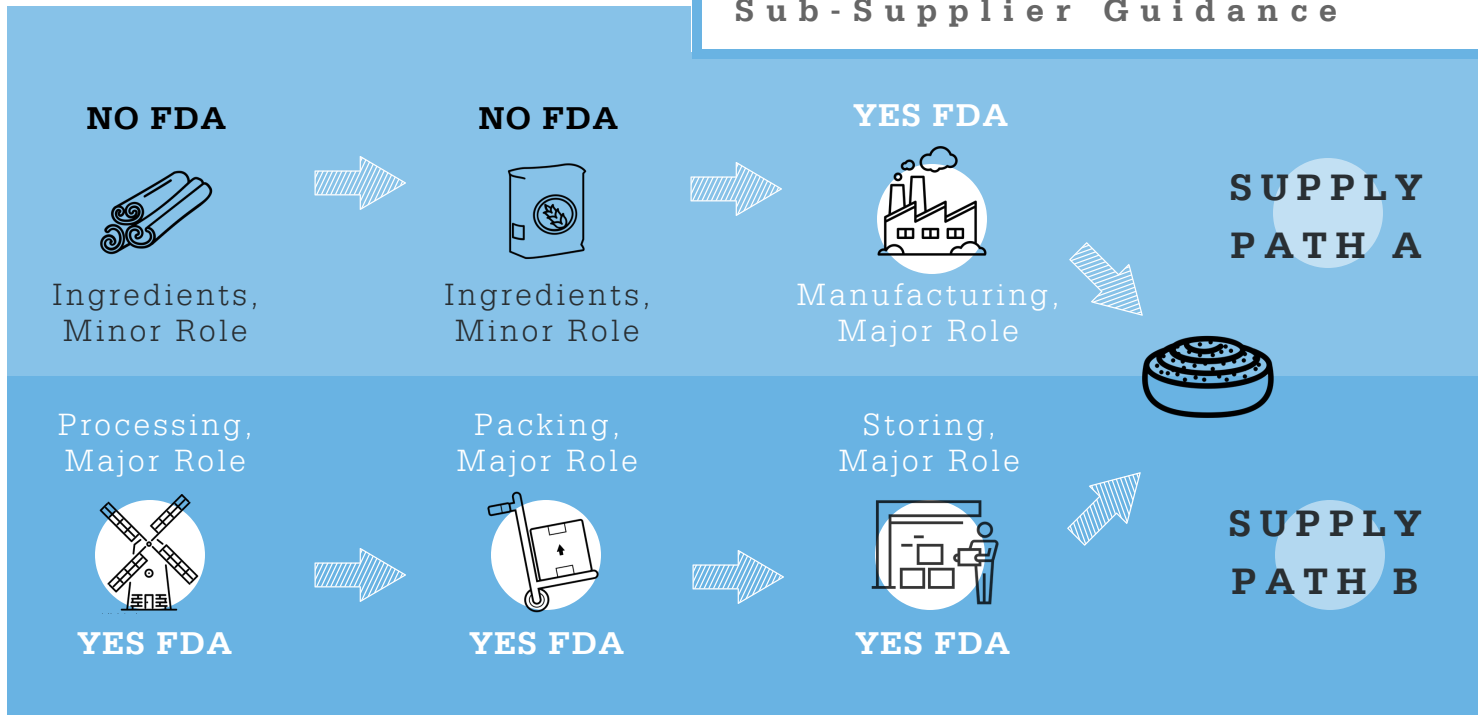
Sub-Supplier Guidance

NO FDA

Ingredients, Minor Role

NO FDA

Ingredients, Minor Role

YES FDA

Manufacturing, Major Role

SUPPLY PATH A

Processing, Major Role

YES FDA

Packing, Major Role

YES FDA

Storing, Major Role

YES FDA

SUPPLY PATH B